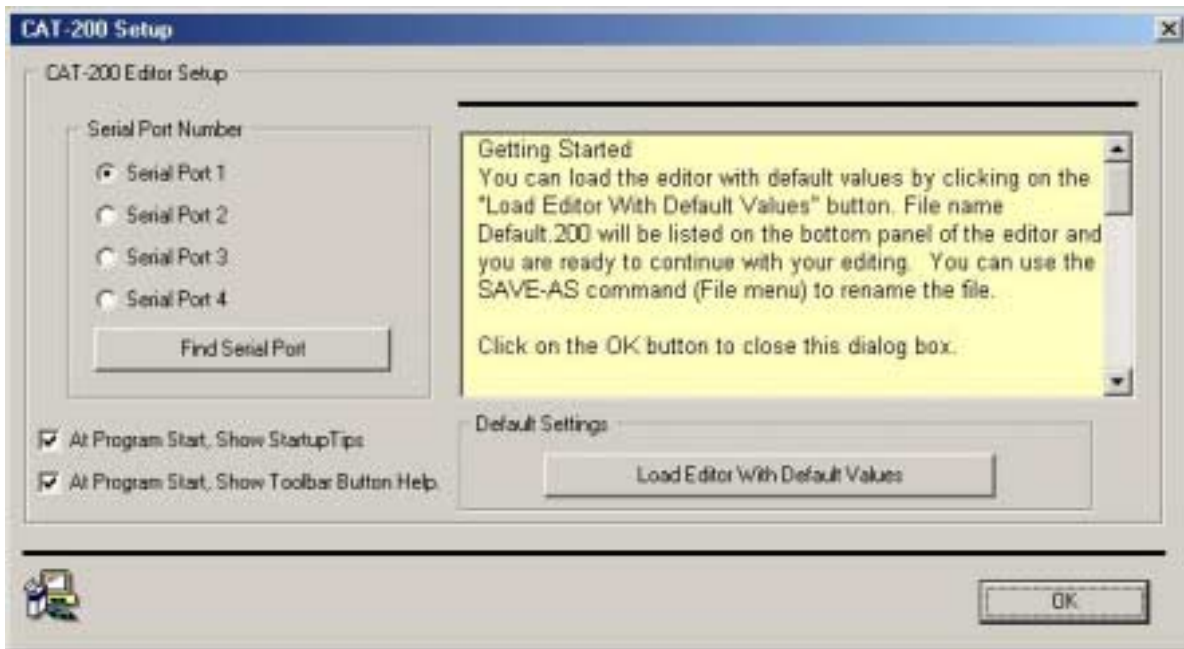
CAT-200 Setup

CAT-200 Editor Setup

Serial Port Number

Serial Port 1

Serial Port 2

Serial Port 3

Serial Port 4

Find Serial Port

Getting Started
You can load the editor with default values by clicking on the "Load Editor With Default Values" button. File name Default.200 will be listed on the bottom panel of the editor and you are ready to continue with your editing. You can use the SAVE-AS command (File menu) to rename the file.

Click on the OK button to close this dialog box.

At Program Start, Show StartupTips

At Program Start, Show Toolbar Button Help.

Default Settings

Load Editor With Default Values

OK